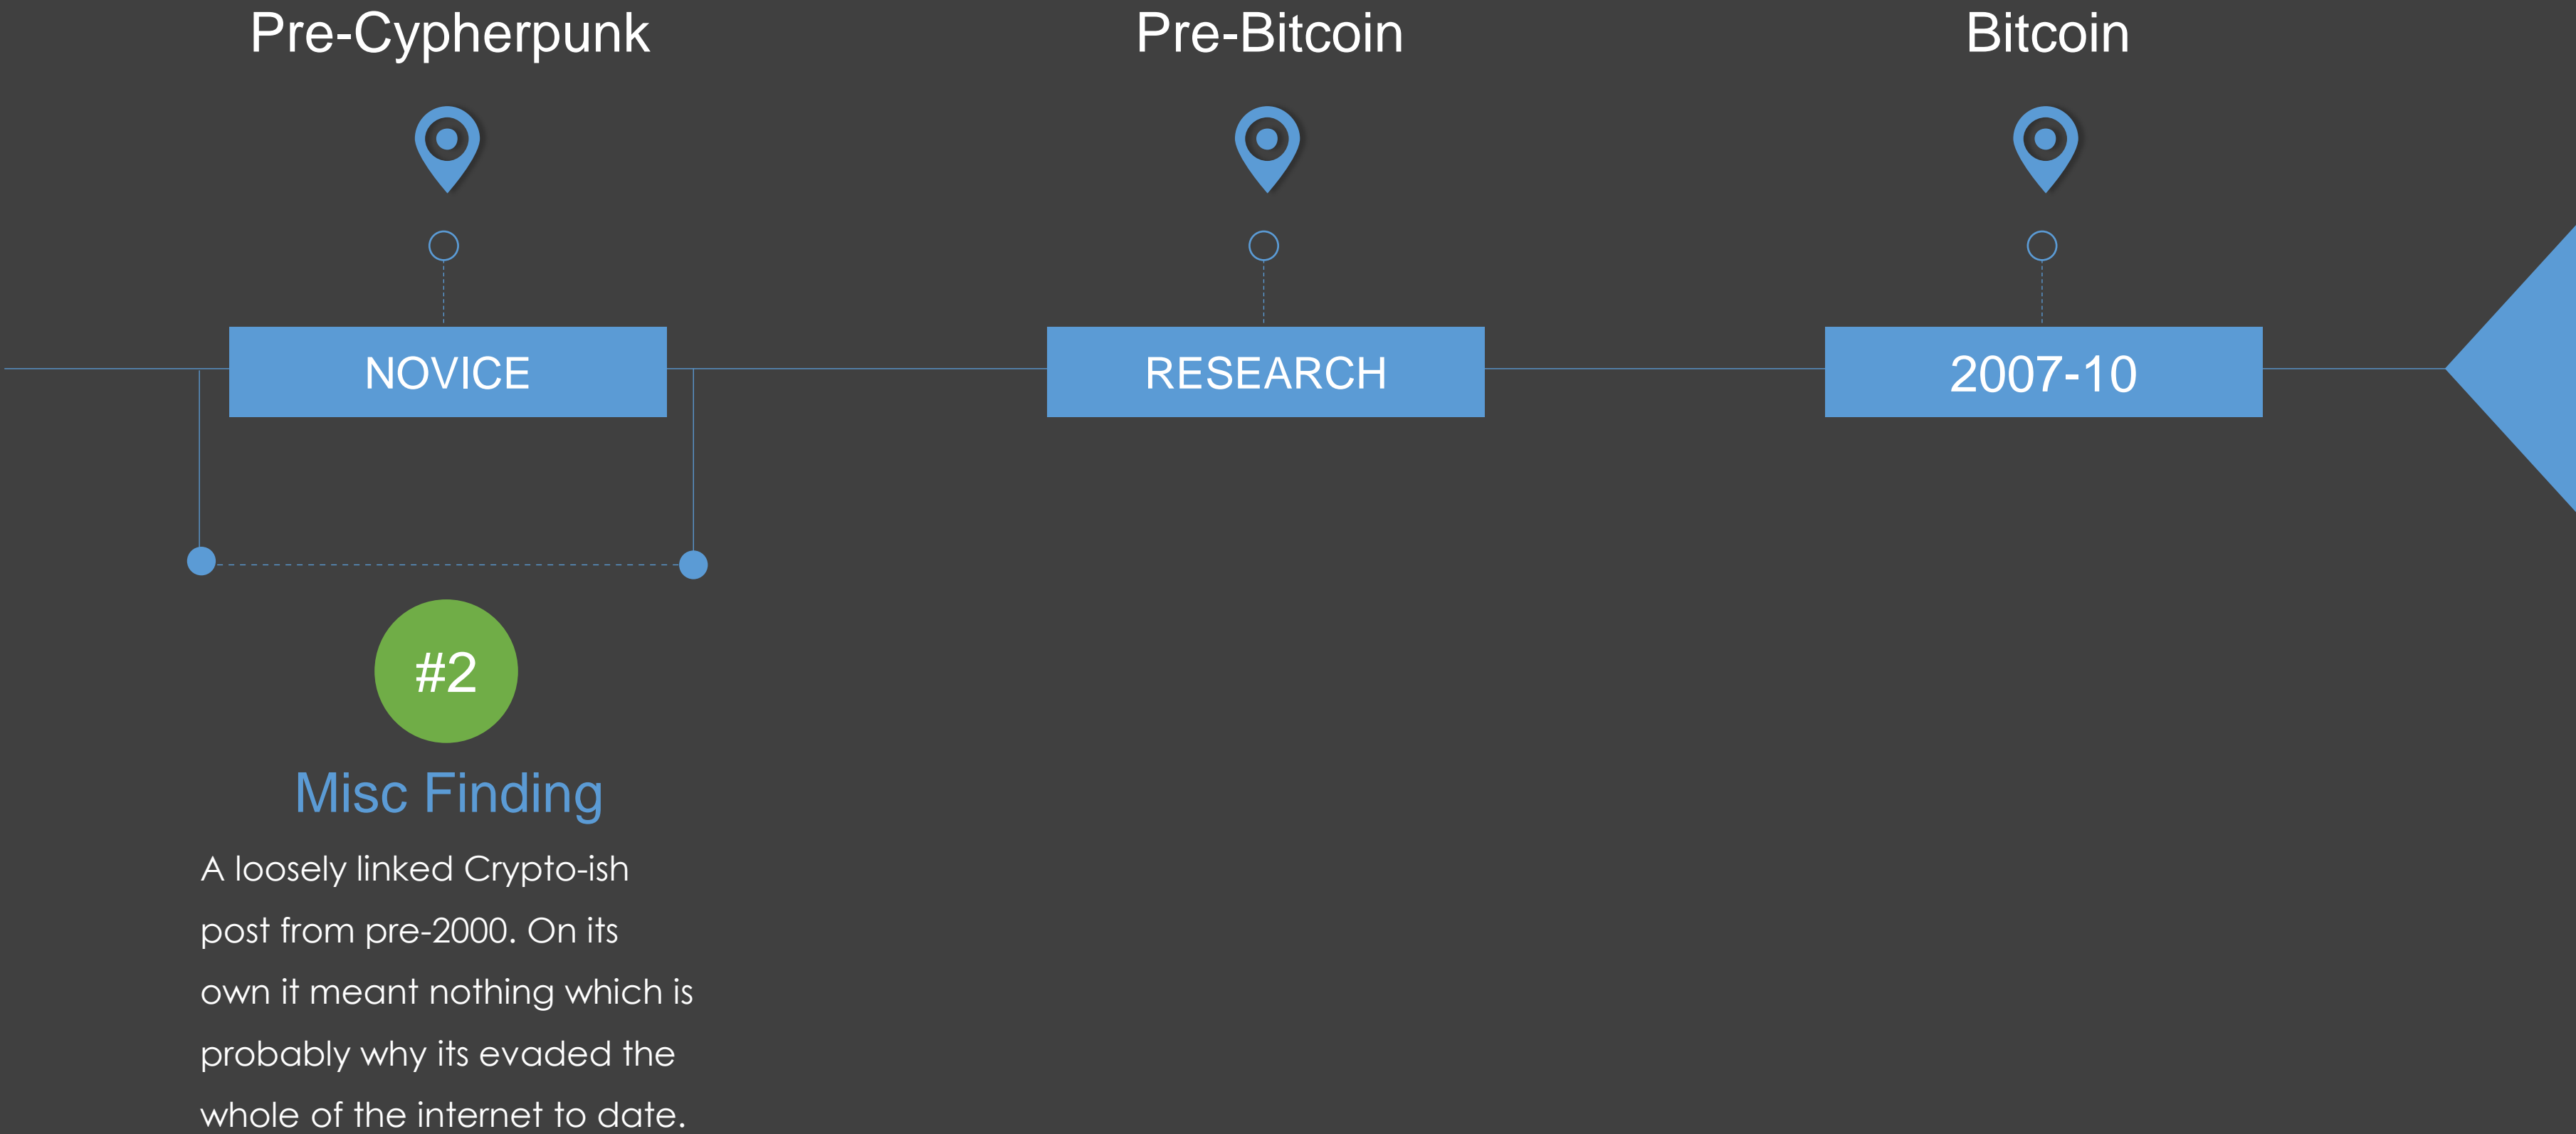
Pre-Cypherpunk

Pre-Bitcoin

Bitcoin

NOVICE

RESEARCH

2007-10

#2

Misc Finding

A loosely linked Crypto-ish post from pre-2000. On its own it meant nothing which is probably why its evaded the whole of the internet to date.